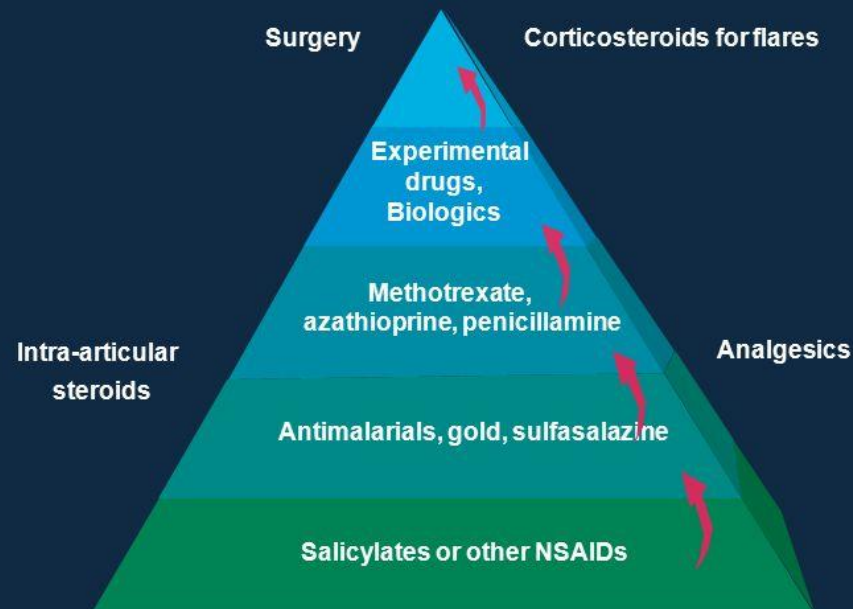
Surgery

Corticosteroids for flares

Experimental drugs, Biologics

Methotrexate, azathioprine, penicillamine

Intra-articular steroids

Analgesics

Antimalarials, gold, sulfasalazine

Salicylates or other NSAIDs